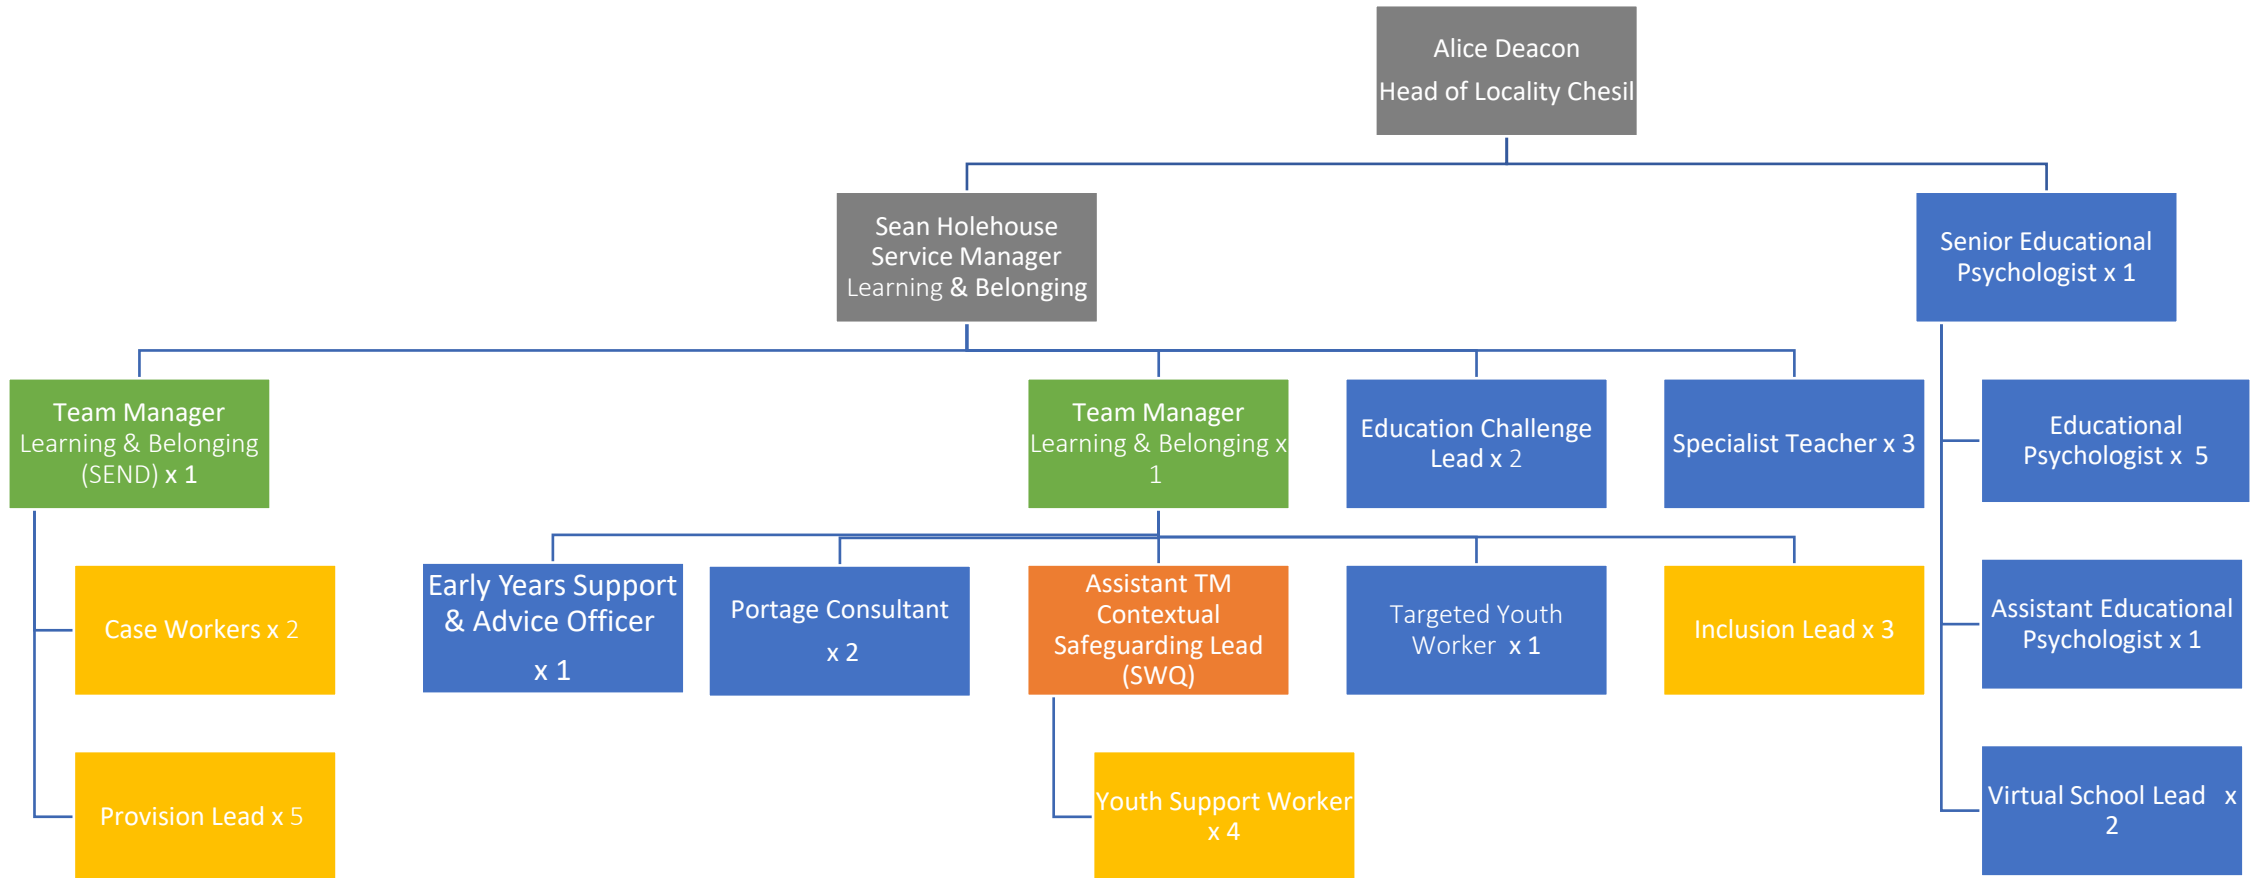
Alice Deacon
Head of Locality Chesil

Sean Holehouse
Service Manager
Learning & Belonging

Senior Educational Psychologist x 1

Team Manager
Learning & Belonging (SEND) x 1

Team Manager
Learning & Belonging x 1

Education Challenge Lead x 2

Specialist Teacher x 3

Educational Psychologist x 5

Case Workers x 2

Early Years Support & Advice Officer
x 1

Portage Consultant
x 2

Assistant TM Contextual Safeguarding Lead (SWQ)

Targeted Youth Worker x 1

Inclusion Lead x 3

Assistant Educational Psychologist x 1

Provision Lead x 5

Youth Support Worker x 4

Virtual School Lead x 2